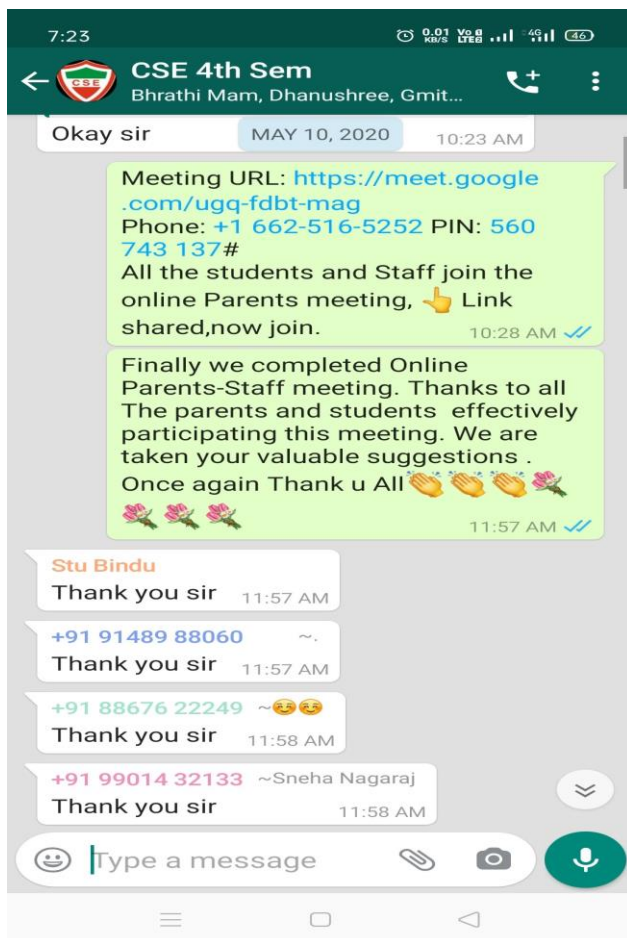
7:23 0.01 KB/S Vo LTE 4G 46

CSE

CSE 4th Sem
Bhrathi Mam, Dhanushree, Gmit...

Okay sir 10:23 AM

MAY 10, 2020

Meeting URL: https://meet.google.com/ugq-fdbt-mag
Phone: +1 662-516-5252 PIN: 560 743 137#
All the students and Staff join the online Parents meeting, 👆 Link shared,now join. 10:28 AM

Finally we completed Online Parents-Staff meeting. Thanks to all The parents and students effectively participating this meeting. We are taken your valuable suggestions . Once again Thank u All👏👏👏🥀🥀🥀🥀 11:57 AM

Stu Bindu
Thank you sir 11:57 AM

+91 91489 88060 ~.
Thank you sir 11:57 AM

+91 88676 22249 ~😊😊
Thank you sir 11:58 AM

+91 99014 32133 ~Sneha Nagaraj
Thank you sir 11:58 AM

Type a message